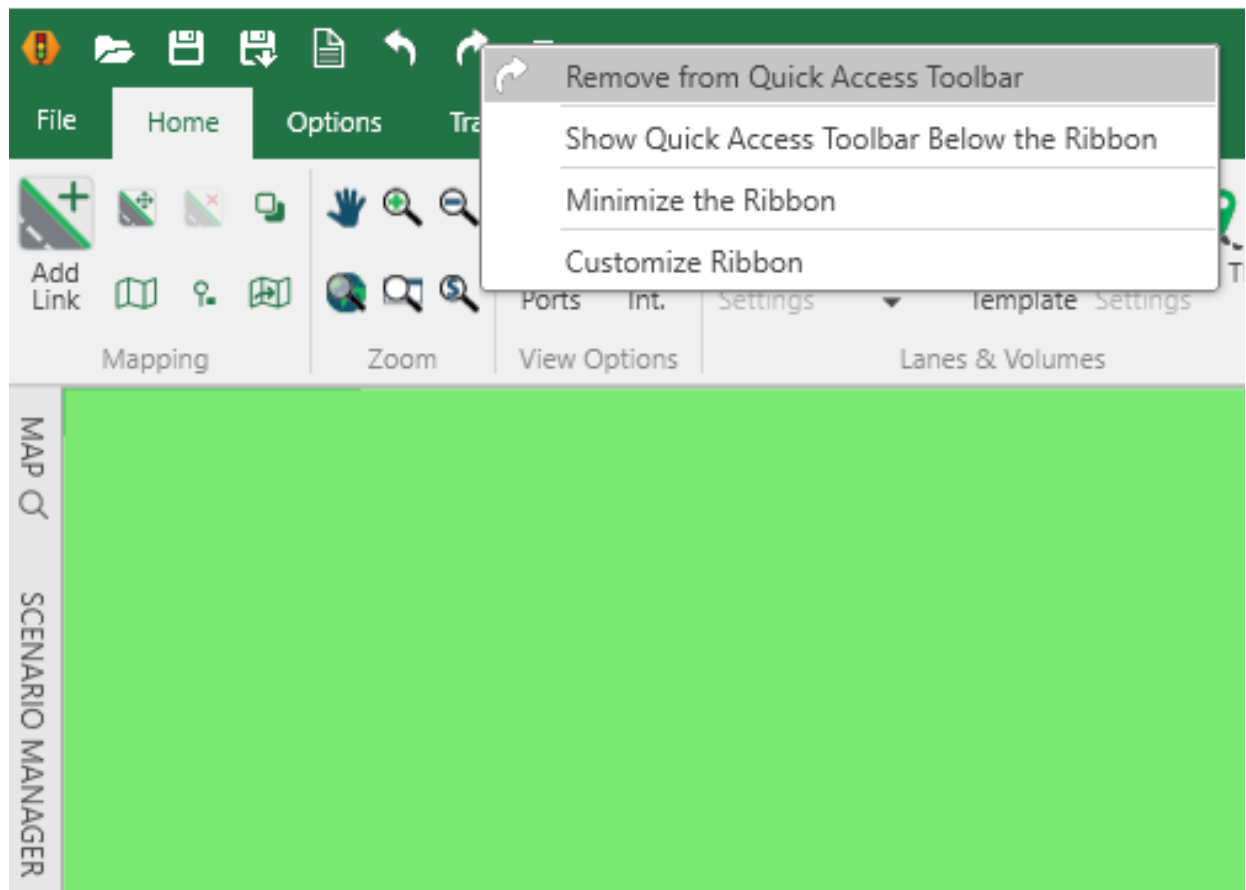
File Home Options Tra

Remove from Quick Access Toolbar
Show Quick Access Toolbar Below the Ribbon
Minimize the Ribbon
Customize Ribbon

Add Link
Mapping
Zoom
Ports Int.
View Options
Settings Template Settings
Lanes & Volumes

MAP
SCENARIO MANAGER